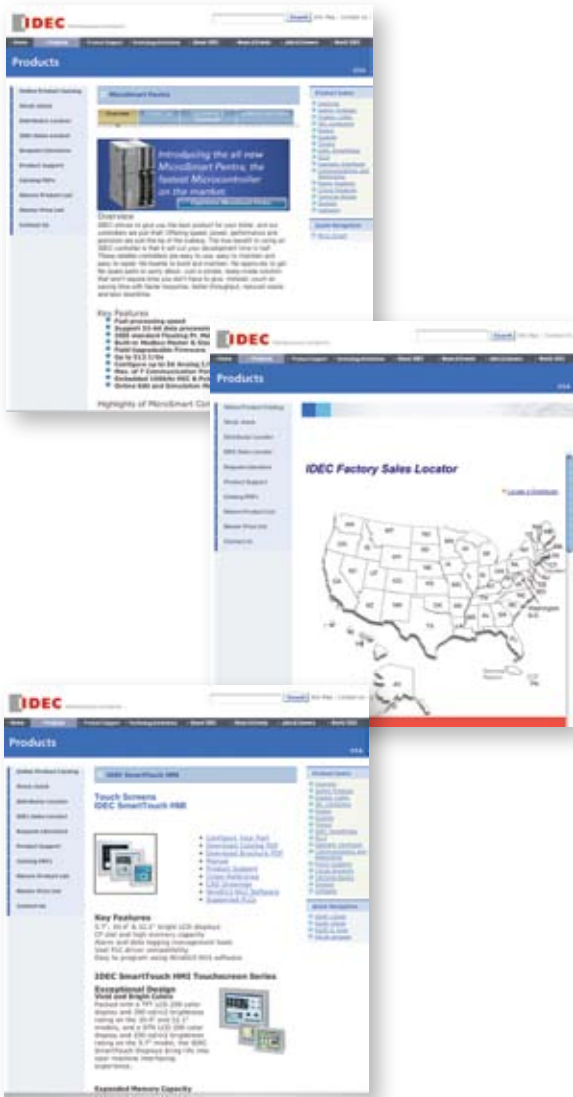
IDEC

Products

MicroSmart Pentra

Introducing the all new MicroSmart Pentra, the fastest Microcontroller on the market.

Overview

Key Features

Highlights of MicroSmart

IDEC

Products

IDEC Factory Sales Locator

Washington D.C.

IDEC

Products

IDEC SmartTouch HMI

Touch Screens
IDEC SmartTouch HMI

Key Features

IDEC SmartTouch HMI Touchscreen Series

Exceptional Design
Vivid and Bright Colors

Expanded Memory Capacity